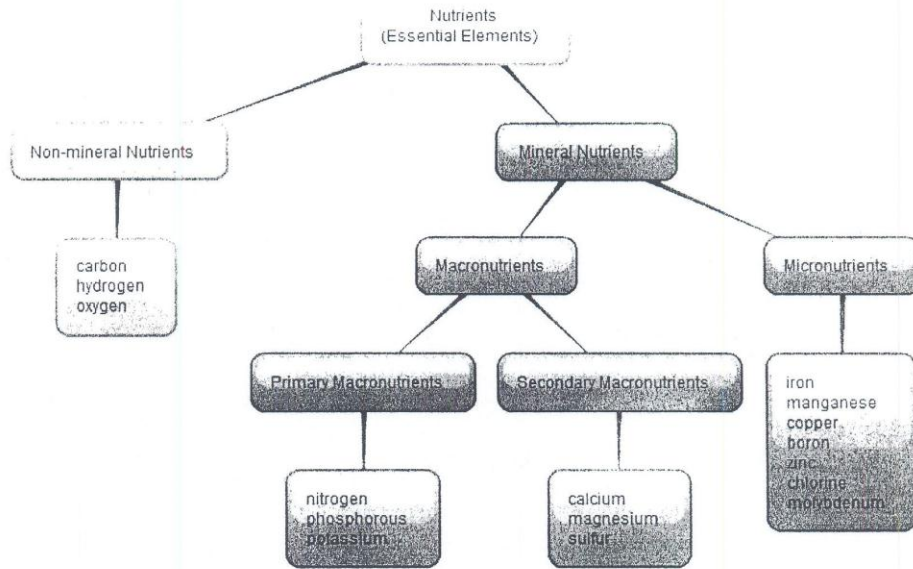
Nutrients
(Essential Elements)

Non-mineral Nutrients

carbon
hydrogen
oxygen

Mineral Nutrients

Macronutrients

Micronutrients

Primary Macronutrients

Secondary Macronutrients

nitrogen
phosphorous
potassium

calcium
magnesium
sulfur

iron
manganese
copper
boron
zinc
chlorine
molybdenum